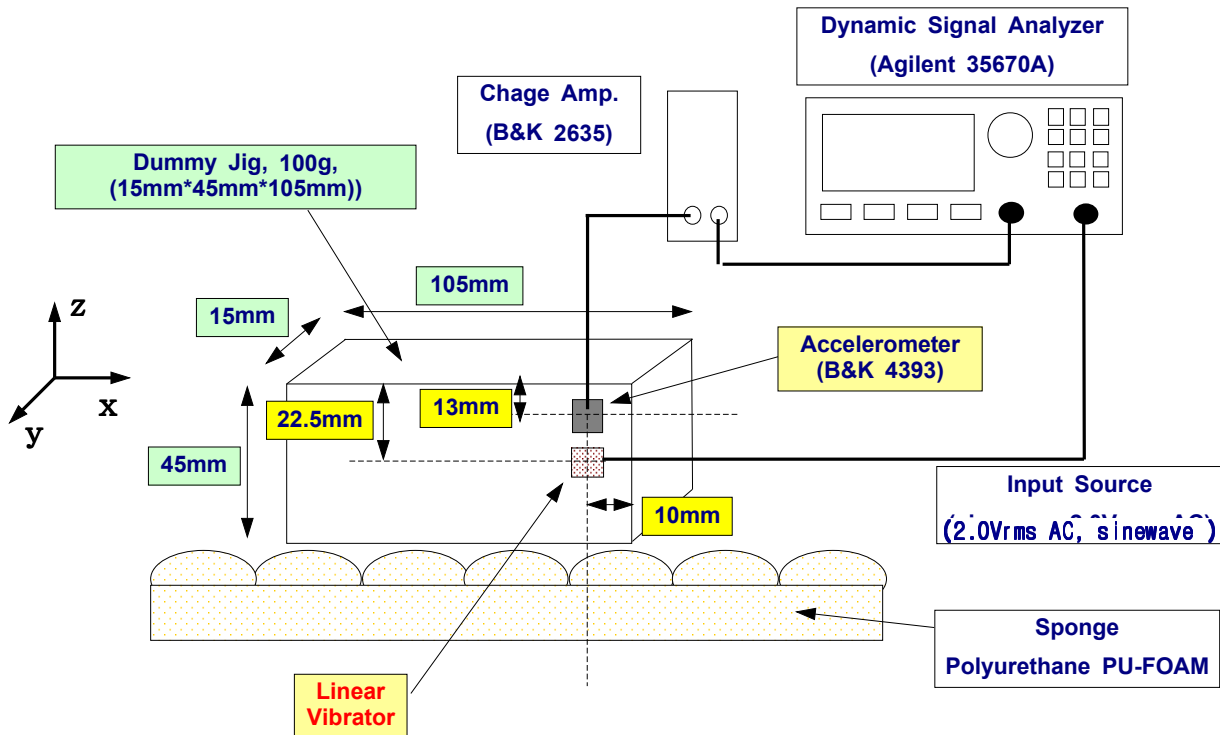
Dynamic Signal Analyzer
(Agilent 35670A)

Chage Amp.
(B&K 2635)

Dummy Jig, 100g,
(15mm*45mm*105mm))

z

x

y

105mm

15mm

Accelerometer
(B&K 4393)

22.5mm

13mm

45mm

10mm

Input Source
(2.0Vrms AC, sinewave)

Sponge
Polyurethane PU-FOAM

Linear
Vibrator